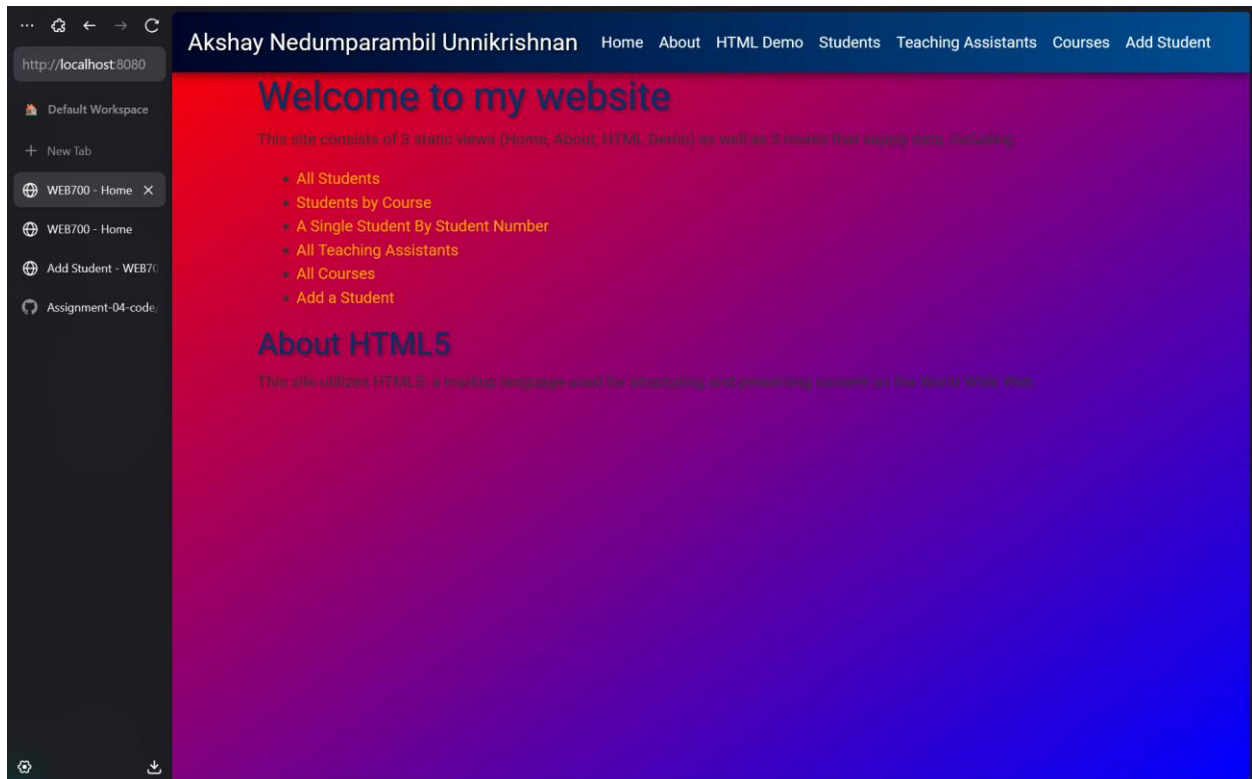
http://localhost:8080

Default Workspace

+ New Tab

WEB700 - Home ×

WEB700 - Home

Add Student - WEB70

Assignment-04-code/

Akshay Nedumparambil Unnikrishnan Home About HTML Demo Students Teaching Assistants Courses Add Student

Welcome to my website

This site consists of 3 static views (Home, About, HTML Demo) as well as 5 routes that supply data, including:

- All Students
- Students by Course
- A Single Student By Student Number
- All Teaching Assistants
- All Courses
- Add a Student

About HTML5

This site utilizes HTML5, a markup language used for structuring and presenting content on the World Wide Web.